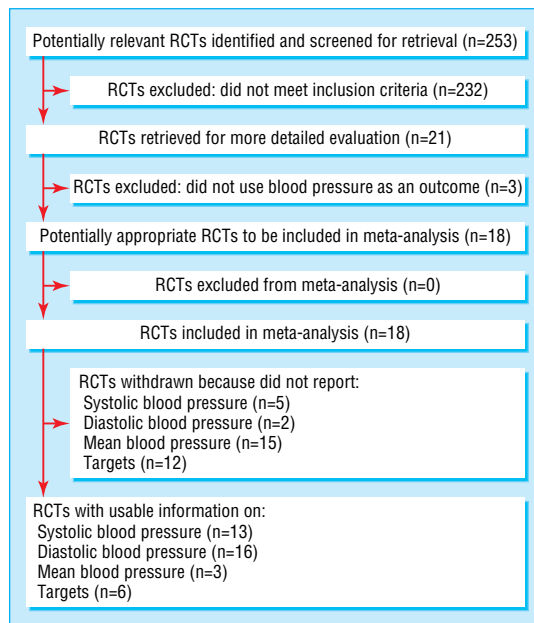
Potentially relevant RCTs identified and screened for retrieval (n=253)

RCTs excluded: did not meet inclusion criteria (n=232)

RCTs retrieved for more detailed evaluation (n=21)

RCTs excluded: did not use blood pressure as an outcome (n=3)

Potentially appropriate RCTs to be included in meta-analysis (n=18)

RCTs excluded from meta-analysis (n=0)

RCTs included in meta-analysis (n=18)

RCTs withdrawn because did not report:
Systolic blood pressure (n=5)
Diastolic blood pressure (n=2)
Mean blood pressure (n=15)
Targets (n=12)

RCTs with usable information on:
Systolic blood pressure (n=13)
Diastolic blood pressure (n=16)
Mean blood pressure (n=3)
Targets (n=6)